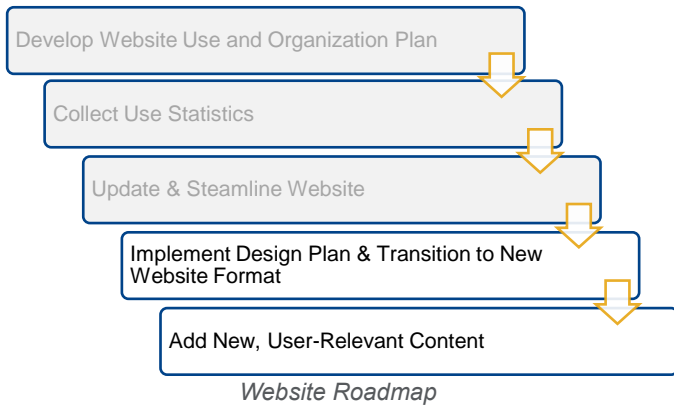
Develop Website Use and Organization Plan

Collect Use Statistics

Update & Steamline Website

Implement Design Plan & Transition to New Website Format

Add New, User-Relevant Content

*Website Roadmap*